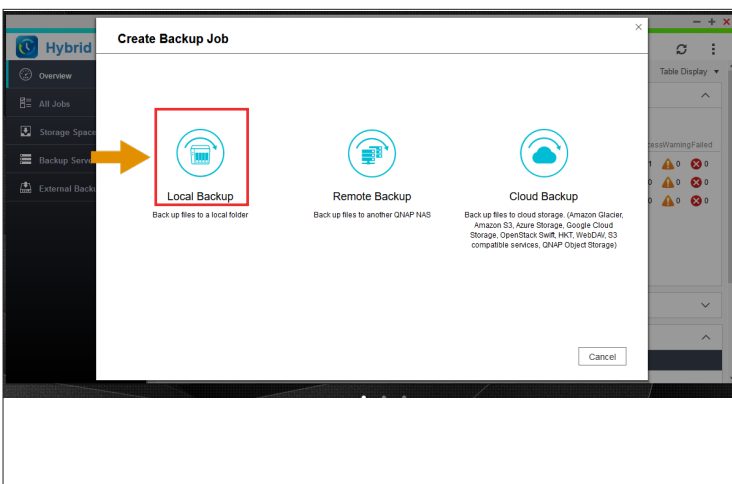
Hybrid

Overview

All Jobs

Storage Space

Backup Serv

External Backu

Create Backup Job

×

Local Backup

Back up files to a local folder

Remote Backup

Back up files to another QNAP NAS

Cloud Backup

Back up files to cloud storage. (Amazon Glacier, Amazon S3, Azure Storage, Google Cloud Storage, OpenStack Swift, HKT, WebDAV, S3 compatible services, QNAP Object Storage)

Cancel

Table Display

cessWarningFailed

1 0 0

0 0 0

0 0 0